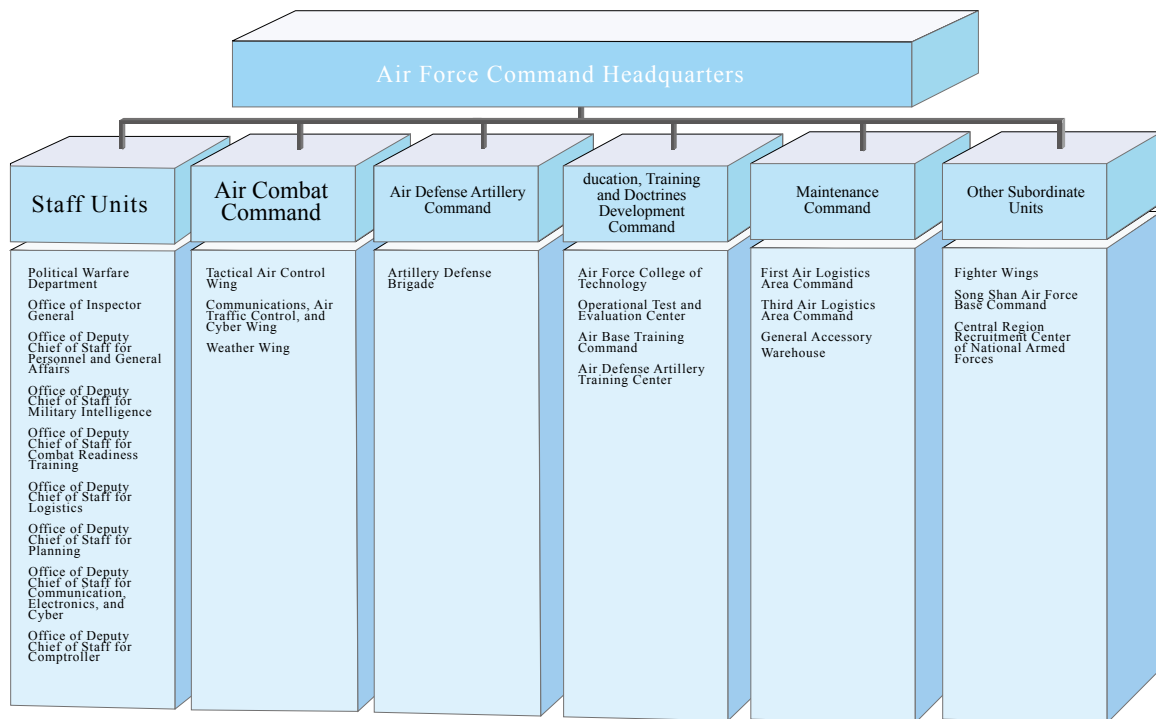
Air Force Command Headquarters

Staff Units

Political Warfare Department

Office of Inspector General

Office of Deputy Chief of Staff for Personnel and General Affairs

Office of Deputy Chief of Staff for Military Intelligence

Office of Deputy Chief of Staff for Combat Readiness Training

Office of Deputy Chief of Staff for Logistics

Office of Deputy Chief of Staff for Planning

Office of Deputy Chief of Staff for Communication, Electronics, and Cyber

Office of Deputy Chief of Staff for Comptroller

Air Combat Command

Tactical Air Control Wing

Communications, Air Traffic Control, and Cyber Wing

Weather Wing

Air Defense Artillery Command

Artillery Defense Brigade

ducation, Training and Doctrines Development Command

Air Force College of Technology

Operational Test and Evaluation Center

Air Base Training Command

Air Defense Artillery Training Center

Maintenance Command

First Air Logistics Area Command

Third Air Logistics Area Command

General Accessory Warehouse

Other Subordinate Units

Fighter Wings

Song Shan Air Force Base Command

Central Region Recruitment Center of National Armed Forces